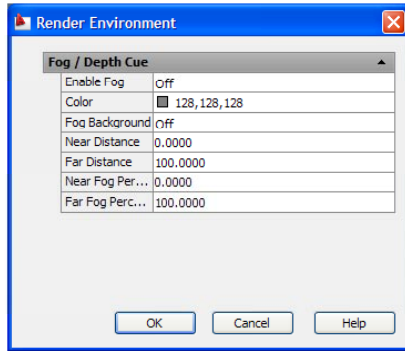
Render Environment

Fog / Depth Cue

| | |
|---|---|
| Enable Fog | Off |
| Color | 128,128,128 |
| Fog Background | Off |
| Near Distance | 0.0000 |
| Far Distance | 100.0000 |
| Near Fog Per... | 0.0000 |
| Far Fog Perc... | 100.0000 |

OK Cancel Help